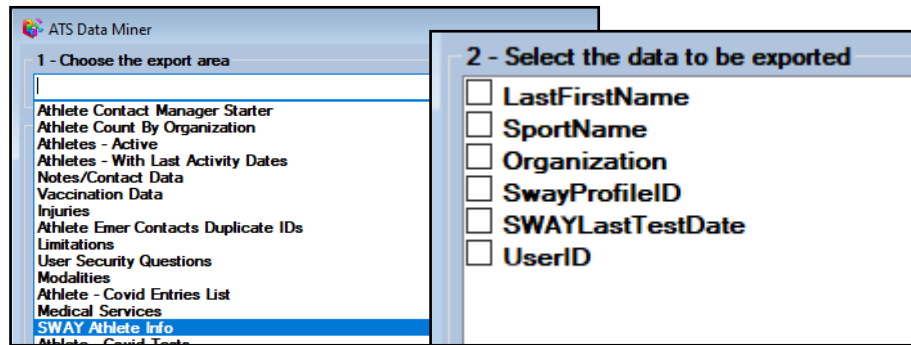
ATS Data Miner

1 - Choose the export area

Athlete Contact Manager Starter
Athlete Count By Organization
Athletes - Active
Athletes - With Last Activity Dates
Notes/Contact Data
Vaccination Data
Injuries
Athlete Emer Contacts Duplicate IDs
Limitations
User Security Questions
Modalities
Athlete - Covid Entries List
Medical Services
SWAY Athlete Info
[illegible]

2 - Select the data to be exported

LastFirstName
SportName
Organization
SwayProfileID
SWAYLastTestDate
UserID